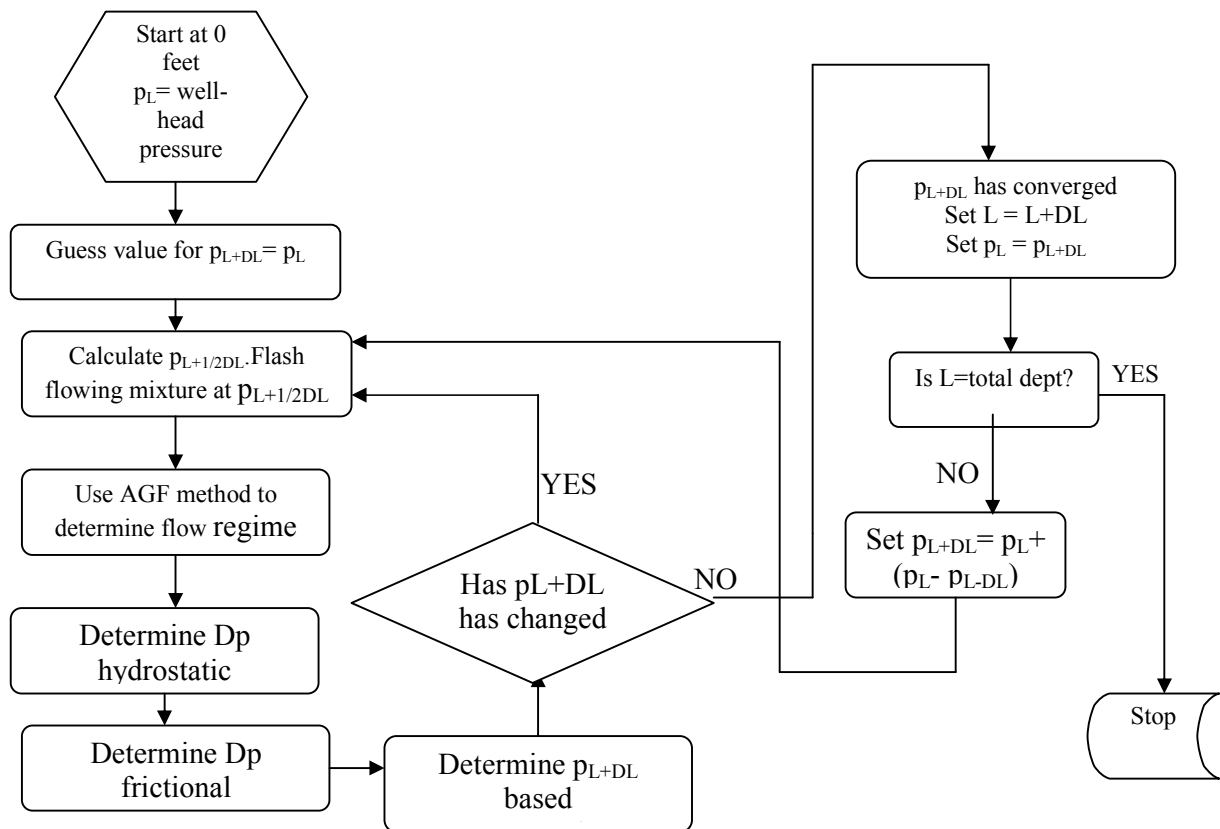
Start at 0 feet $p_L$= well-head pressure

Guess value for $p_{L+DL}$= $p_L$

Calculate $p_{L+1/2DL}$.Flash flowing mixture at $p_{L+1/2DL}$

Use AGF method to determine flow regime

Determine Dp hydrostatic

Determine Dp frictional

Determine $p_{L+DL}$ based

Has pL+DL has changed

YES

NO

$p_{L+DL}$ has converged
Set L = L+DL
Set $p_L$ = $p_{L+DL}$

Is L=total dept?

YES

NO

Set $p_{L+DL}$= $p_L$+ ($p_L$- $p_{L-DL}$)

Stop